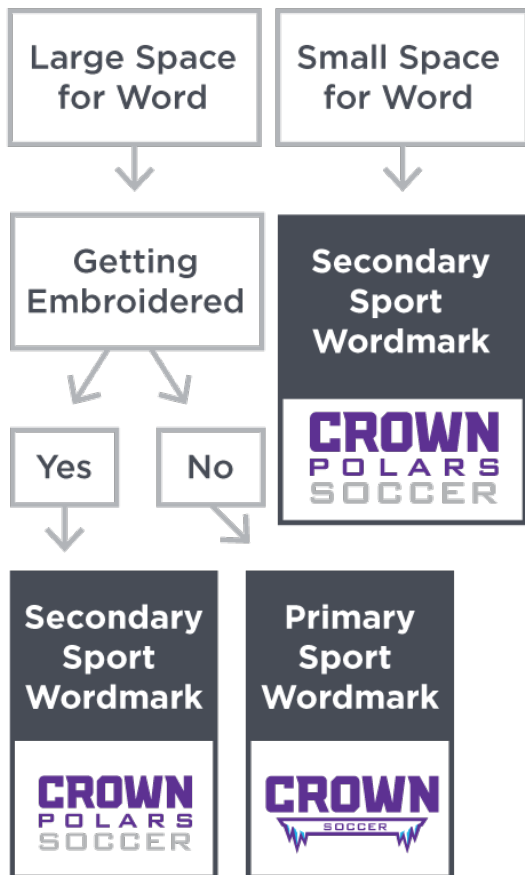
Large Space for Word

Small Space for Word

Getting Embroidered

Secondary Sport Wordmark

CROWN
POLARS
SOCCER

Yes

No

Secondary Sport Wordmark

CROWN
POLARS
SOCCER

Primary Sport Wordmark

CROWN
SOCCER